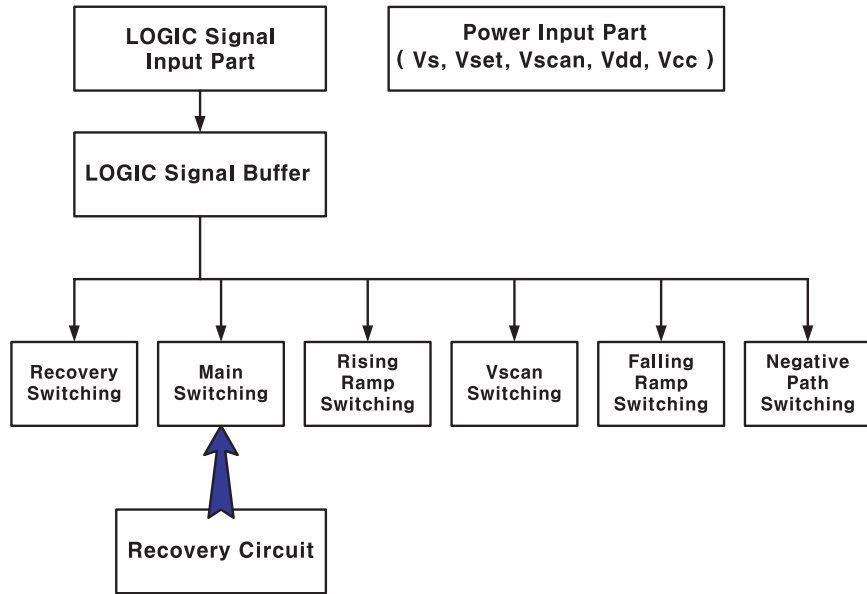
LOGIC Signal Input Part

Power Input Part ( Vs, Vset, Vscan, Vdd, Vcc )

LOGIC Signal Buffer

Recovery Switching

Main Switching

Rising Ramp Switching

Vscan Switching

Falling Ramp Switching

Negative Path Switching

Recovery Circuit